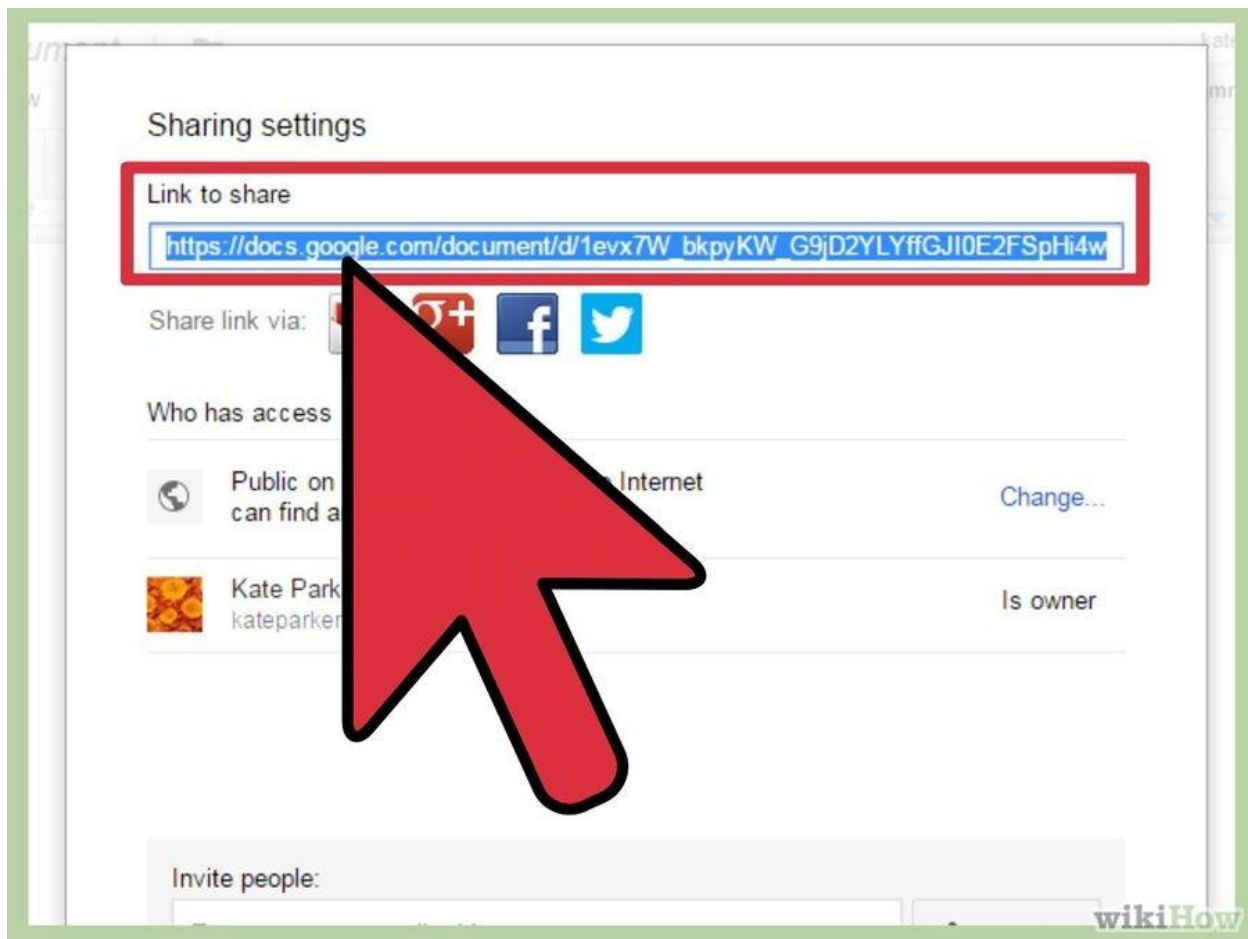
Sharing settings

Link to share

https://docs.google.com/document/d/1evx7W_bkpyKW_G9jD2YLYffGJI0E2FSpHi4w

Share link via:

Who has access

Public on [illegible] Internet can find a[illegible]

Change...

Kate Park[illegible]
kateparker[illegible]

Is owner

Invite people:

wikiHow